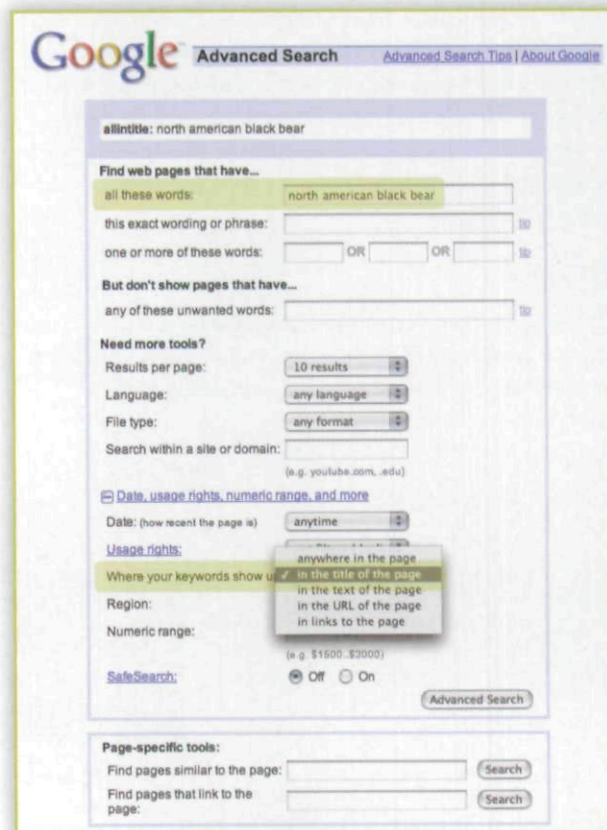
Google Advanced Search

Advanced Search Tips | About Google

allintitle: north american black bear

Find web pages that have...

all these words: north american black bear

this exact wording or phrase: tip

one or more of these words: OR OR tip

But don't show pages that have...

any of these unwanted words: tip

Need more tools?

Results per page: 10 results

Language: any language

File type: any format

Search within a site or domain:

(e.g. youtube.com, .edu)

Date, usage rights, numeric range, and more

Date: (how recent the page is) anytime

Usage rights:

Where your keywords show u

anywhere in the page
✓ in the title of the page
in the text of the page
in the URL of the page
in links to the page

Region:

Numeric range:

(e.g. $1500..$3000)

SafeSearch: Off On

Advanced Search

Page-specific tools:

Find pages similar to the page: Search

Find pages that link to the page: Search